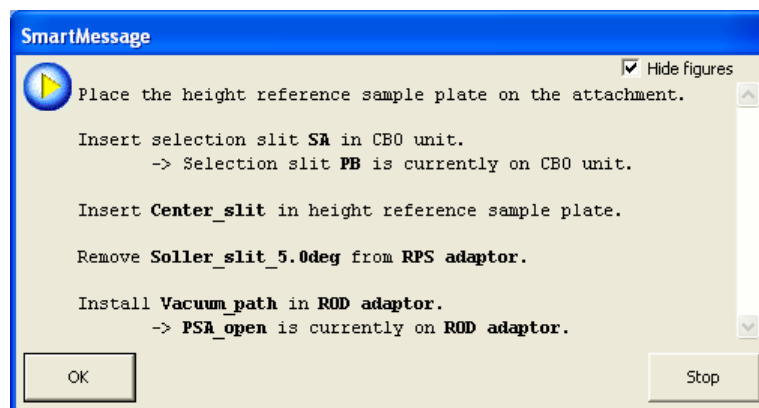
SmartMessage

Hide figures

Place the height reference sample plate on the attachment.

Insert selection slit SA in CBO unit.
-> Selection slit PB is currently on CBO unit.

Insert Center_slit in height reference sample plate.

Remove Soller_slit_5.0deg from RPS adaptor.

Install Vacuum_path in ROD adaptor.
-> PSA_open is currently on ROD adaptor.

OK

Stop